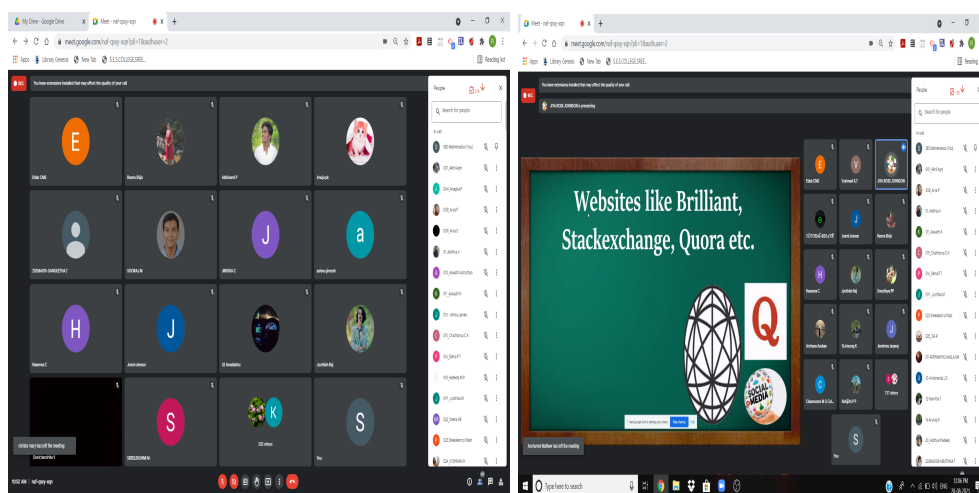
My Drive - Google Drive
Meet - naf-qsay-xqn
meet.google.com/naf-qsay-xqn?pli=1&authuser=2
Apps
Library Genesis
New Tab
S.E.S.COLLEGE,SREE...
Reading list
You have extensions installed that may affect the quality of your call
E
Ettab CMB
Bisena Shiju
Abhikanth P
Anagha K
ZOOMARTH SANGEETH.P
GOKURAJ M
J
JIMISHA C
a
aishwa ghonesh
H
Haseena C
J
Jeansi Jenson
33 Amarikshu
Janikhadi Raj
S
SREEJESHWAR M
K
200 others
S
You
christy mary has left the meeting
10:02 AM | naf-qsay-xqn
People
Search for people
In call

Meet - naf-qsay-xqn
meet.google.com/naf-qsay-xqn?pli=1&authuser=2
Apps
Library Genesis
New Tab
S.E.S.COLLEGE,SREE...
Reading list
You have extensions installed that may affect the quality of your call
JIYA ROSE JOHNSON is presenting
Websites like Brilliant, Stackexchange, Quora etc.
Q
SOCIAL MEDIA
Stop sharing
Archana Mathew has left the meeting
E
Ettab CMB
V
JIYA ROSE JOHNSON
J
Jeansi Jenson
Bisena Shiju
H
Haseena C
Janikhadi Raj
J
Jinisha Jayaraj
C
T37 others
S
You
People
Search for people
In call
Type here to search
12:06 PM